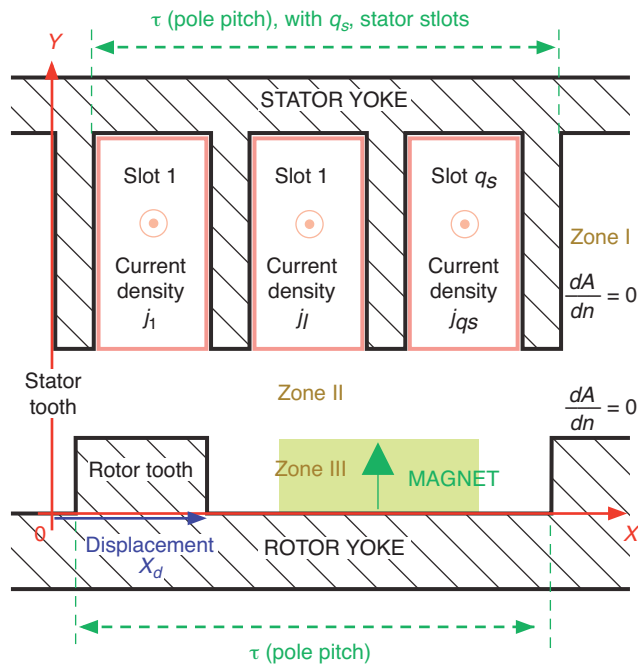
τ (pole pitch), with $q_s$, stator stlots

Y

STATOR YOKE

Slot 1

Current density $j_1$

Slot 1

Current density $j_l$

Slot $q_s$

Current density $j_{qs}$

Zone I

$\frac{dA}{dn} = 0$

Stator tooth

Zone II

$\frac{dA}{dn} = 0$

Rotor tooth

Zone III

MAGNET

0

X

Displacement $X_d$

ROTOR YOKE

τ (pole pitch)